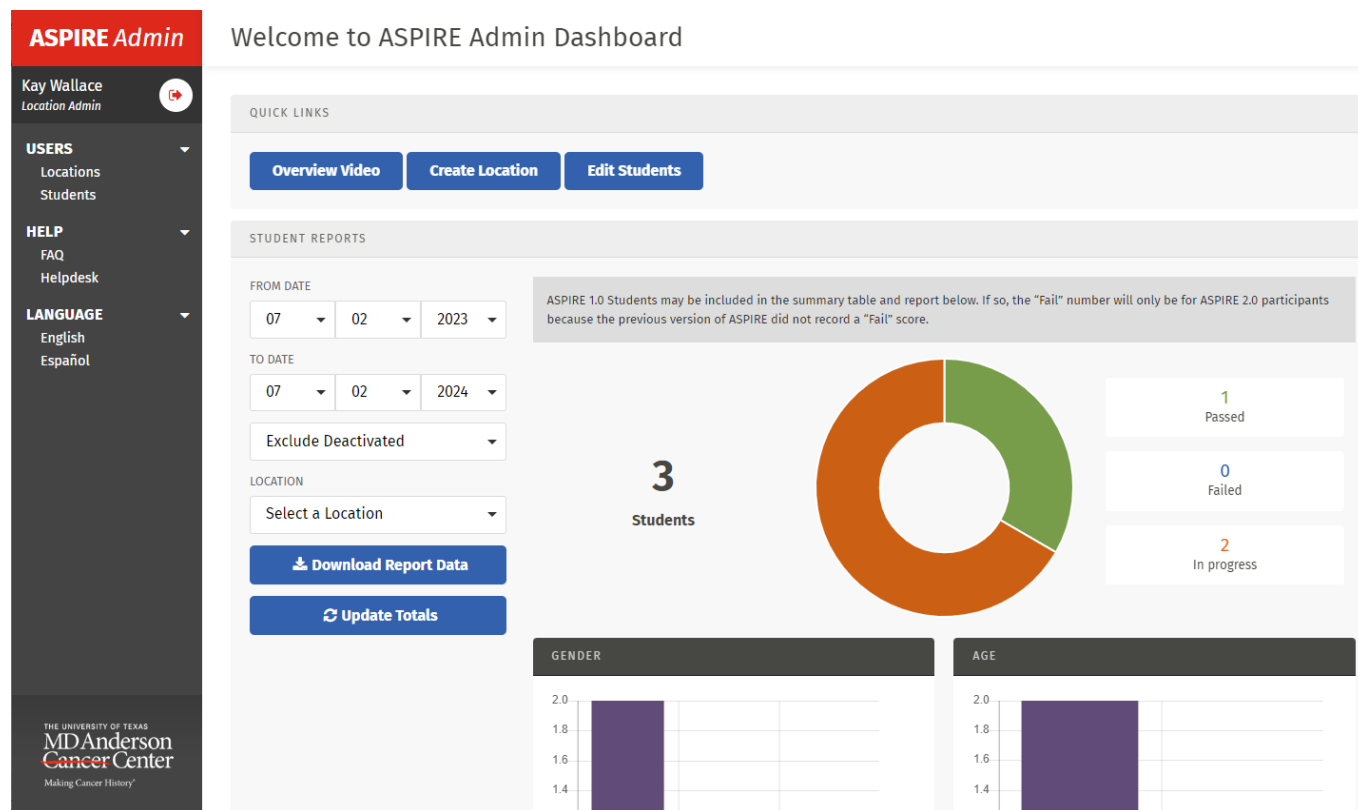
ASPIRE Admin

Kay Wallace
Location Admin

USERS
Locations
Students

HELP
FAQ
Helpdesk

LANGUAGE
English
Español

THE UNIVERSITY OF TEXAS
MD Anderson Cancer Center
Making Cancer History®

Welcome to ASPIRE Admin Dashboard

QUICK LINKS

Overview Video
Create Location
Edit Students

STUDENT REPORTS

FROM DATE
07
02
2023

TO DATE
07
02
2024

Exclude Deactivated

LOCATION
Select a Location

Download Report Data
Update Totals

ASPIRE 1.0 Students may be included in the summary table and report below. If so, the "Fail" number will only be for ASPIRE 2.0 participants because the previous version of ASPIRE did not record a "Fail" score.

3
Students

1
Passed

0
Failed

2
In progress

GENDER
2.0
1.8
1.6
1.4

AGE
2.0
1.8
1.6
1.4